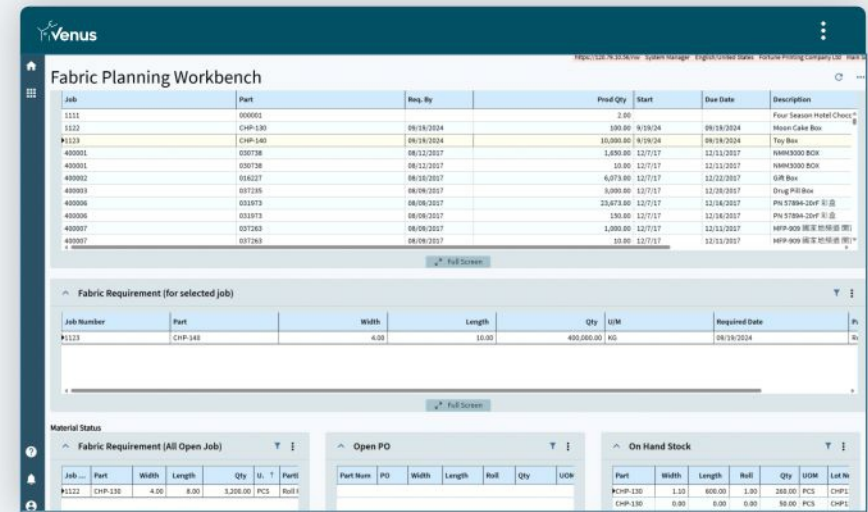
Venus

https://10.76.10.56/… System Manager English/United States Fortune Printing Company Ltd

Fabric Planning Workbench

| Job | Part | Req. By | Prod Qty | Start | Due Date | Description |
|---|---|---|---|---|---|---|
| 1111 | 000001 | | 2.00 | | | Four Season Hotel Choco |
| 1122 | CHP-130 | 09/19/2024 | 100.00 | 9/19/24 | 09/19/2024 | Moon Cake Box |
| 1123 | CHP-140 | 09/19/2024 | 10,000.00 | 9/19/24 | 09/19/2024 | Toy Box |
| 400001 | 030738 | 08/12/2017 | 1,650.00 | 12/7/17 | 12/11/2017 | NMM3000 BOX |
| 400001 | 030738 | 08/12/2017 | 10.00 | 12/7/17 | 12/11/2017 | NMM3000 BOX |
| 400002 | 016227 | 08/10/2017 | 6,073.00 | 12/7/17 | 12/22/2017 | Gift Box |
| 400003 | 037235 | 08/09/2017 | 3,000.00 | 12/7/17 | 12/20/2017 | Drug Pill Box |
| 400006 | 031973 | 08/08/2017 | 23,673.00 | 12/7/17 | 12/16/2017 | PN 57894-20rF 彩盒 |
| 400006 | 031973 | 08/08/2017 | 150.00 | 12/7/17 | 12/16/2017 | PN 57894-20rF 彩盒 |
| 400007 | 037263 | 08/09/2017 | 1,000.00 | 12/7/17 | 12/11/2017 | MFP-909 國家地理 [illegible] |
| 400007 | 037263 | 08/09/2017 | 10.00 | 12/7/17 | 12/11/2017 | MFP-909 國家地理 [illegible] |

Full Screen

Fabric Requirement (for selected job)

| Job Number | Part | Width | Length | Qty | U/M | Required Date |
|---|---|---|---|---|---|---|
| 1123 | CHP-140 | 4.00 | 10.00 | 400,000.00 | KG | 09/19/2024 |

Full Screen

Material Status

Fabric Requirement (All Open Job)

| Job ... | Part | Width | Length | Qty | U. | Parti |
|---|---|---|---|---|---|---|
| 1122 | CHP-130 | 4.00 | 8.00 | 3,200.00 | PCS | Roll I |

Open PO

| Part Num | PO | Width | Length | Roll | Qty | UOM |
|---|---|---|---|---|---|---|

On Hand Stock

| Part | Width | Length | Roll | Qty | UOM | Lot N |
|---|---|---|---|---|---|---|
| CHP-130 | 1.10 | 600.00 | 1.00 | 260.00 | PCS | CHP1 |
| CHP-130 | 0.00 | 0.00 | 0.00 | 50.00 | PCS | CHP1 |